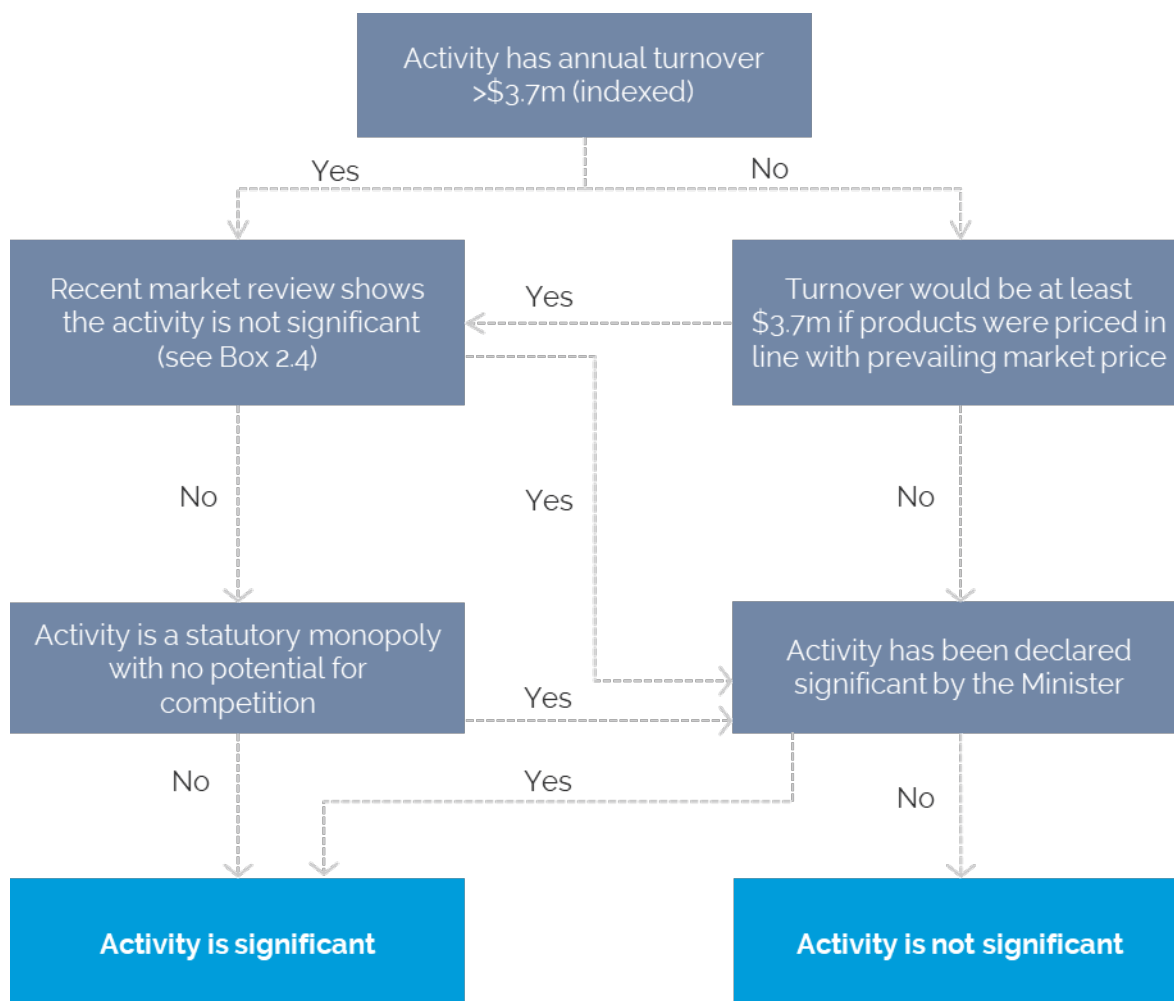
Activity has annual turnover >$3.7m (indexed)

Yes

No

Recent market review shows the activity is not significant (see Box 2.4)

Yes

Turnover would be at least $3.7m if products were priced in line with prevailing market price

No

Yes

No

Activity is a statutory monopoly with no potential for competition

Yes

Activity has been declared significant by the Minister

No

Yes

No

Activity is significant

Activity is not significant